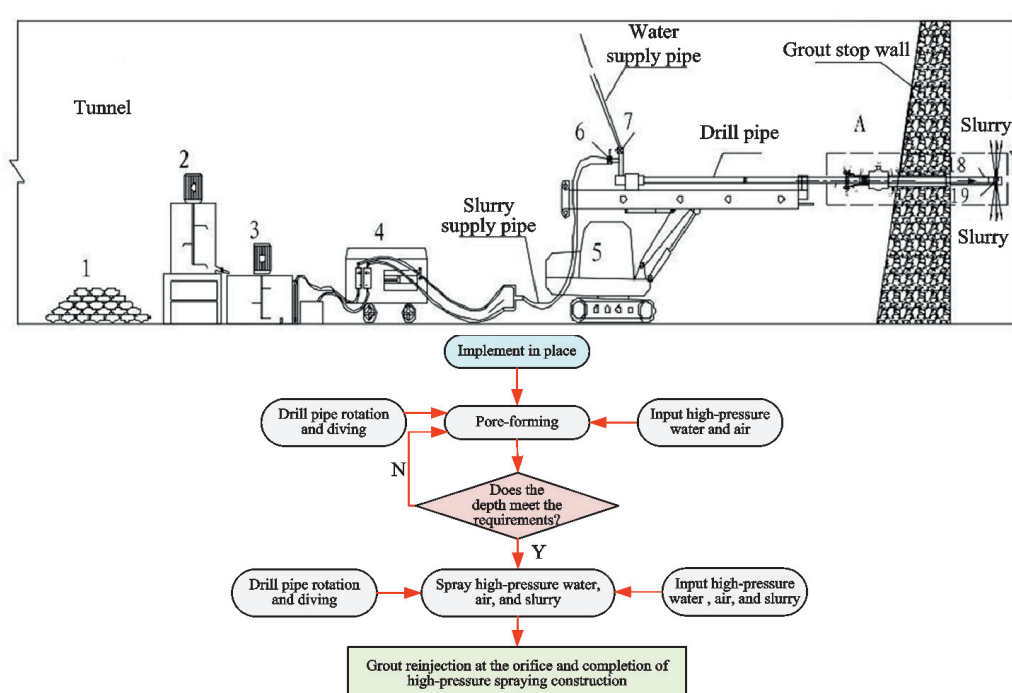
Tunnel

1

2

3

4

Slurry supply pipe

5

Water supply pipe

6

7

Drill pipe

A

Grout stop wall

Slurry

8

19

Slurry

Implement in place

Drill pipe rotation and diving

Pore-forming

Input high-pressure water and air

N

Does the depth meet the requirements?

Y

Drill pipe rotation and diving

Spray high-pressure water, air, and slurry

Input high-pressure water , air, and slurry

Grout reinjection at the orifice and completion of high-pressure spraying construction